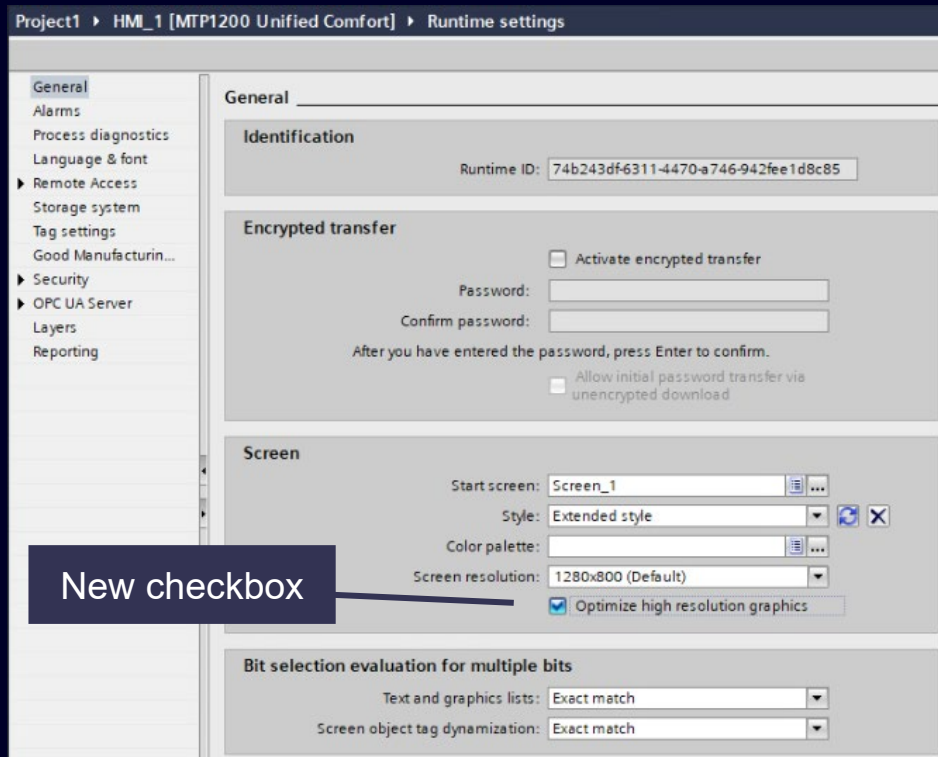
Project1 ▸ HMI_1 [MTP1200 Unified Comfort] ▸ Runtime settings

General
Alarms
Process diagnostics
Language & font
▸ Remote Access
Storage system
Tag settings
Good Manufacturin...
▸ Security
▸ OPC UA Server
Layers
Reporting

General

Identification

Runtime ID: 74b243df-6311-4470-a746-942fee1d8c85

Encrypted transfer

Activate encrypted transfer

Password:

Confirm password:

After you have entered the password, press Enter to confirm.

Allow initial password transfer via unencrypted download

Screen

Start screen: Screen_1

Style: Extended style

Color palette:

Screen resolution: 1280x800 (Default)

New checkbox

Optimize high resolution graphics

Bit selection evaluation for multiple bits

Text and graphics lists: Exact match

Screen object tag dynamization: Exact match